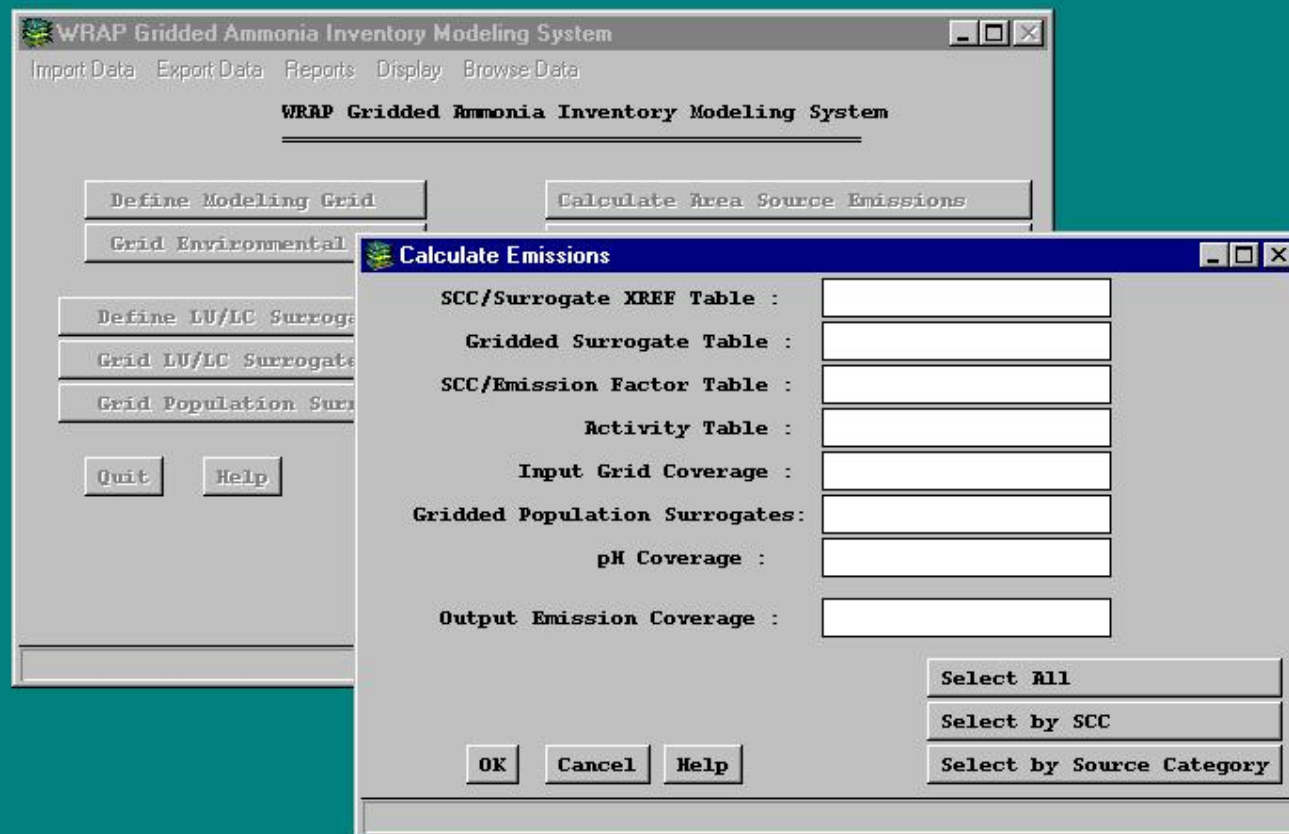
WRAP Gridded Ammonia Inventory Modeling System

Import Data Export Data Reports Display Browse Data

WRAP Gridded Ammonia Inventory Modeling System

Define Modeling Grid

Calculate Area Source Emissions

Grid Environmental

Define LU/LC Surroga

Grid LU/LC Surrogate

Grid Population Sur

Quit

Help

Calculate Emissions

SCC/Surrogate XREF Table :

Gridded Surrogate Table :

SCC/Emission Factor Table :

Activity Table :

Input Grid Coverage :

Gridded Population Surrogates:

pH Coverage :

Output Emission Coverage :

Select All

Select by SCC

OK

Cancel

Help

Select by Source Category